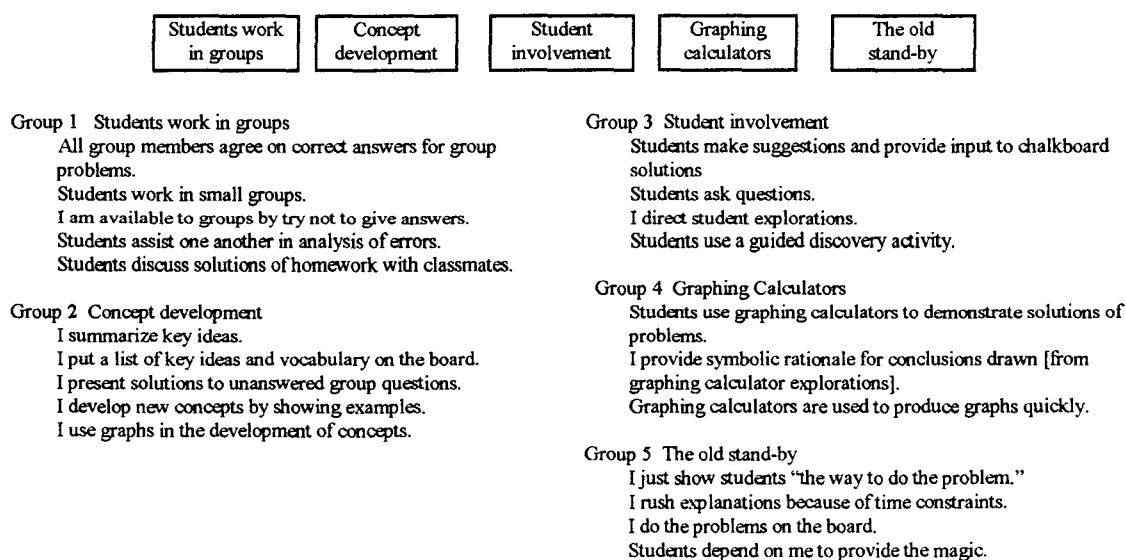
Students work in groups

Concept development

Student involvement

Graphing calculators

The old stand-by

Group 1 Students work in groups
All group members agree on correct answers for group problems.
Students work in small groups.
I am available to groups by try not to give answers.
Students assist one another in analysis of errors.
Students discuss solutions of homework with classmates.

Group 2 Concept development
I summarize key ideas.
I put a list of key ideas and vocabulary on the board.
I present solutions to unanswered group questions.
I develop new concepts by showing examples.
I use graphs in the development of concepts.

Group 3 Student involvement
Students make suggestions and provide input to chalkboard solutions
Students ask questions.
I direct student explorations.
Students use a guided discovery activity.

Group 4 Graphing Calculators
Students use graphing calculators to demonstrate solutions of problems.
I provide symbolic rationale for conclusions drawn [from graphing calculator explorations].
Graphing calculators are used to produce graphs quickly.

Group 5 The old stand-by
I just show students "the way to do the problem."
I rush explanations because of time constraints.
I do the problems on the board.
Students depend on me to provide the magic.